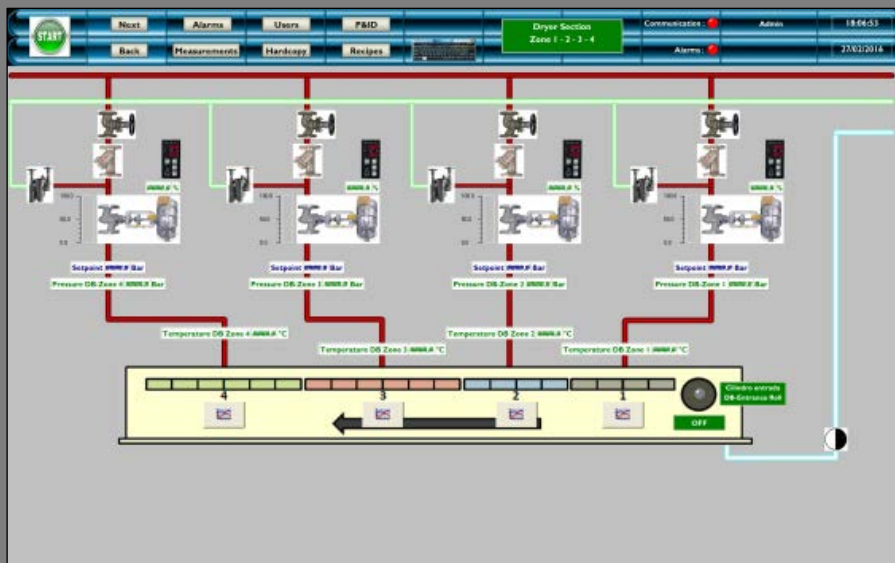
START

Next
Alarms
Users
P&ID
Back
Measurements
Hardcopy
Recipes

Dryer Section
Zone 1 - 2 - 3 - 4

Communication :
Admin
18:06:53
Alarms :
27/02/2016

####.# %
####.# %
####.# %
####.# %

100.0
50.0
0.0

100.0
50.0
0.0

100.0
50.0
0.0

100.0
50.0
0.0

Setpoint ####.# Bar
Pressure DB-Zone 4 ####.# Bar

Setpoint ####.# Bar
Pressure DB-Zone 3 ####.# Bar

Setpoint ####.# Bar
Pressure DB-Zone 2 ####.# Bar

Setpoint ####.# Bar
Pressure DB-Zone 1 ####.# Bar

Temperature DB Zone 4 ####.# °C
Temperature DB Zone 3 ####.# °C
Temperature DB Zone 2 ####.# °C
Temperature DB Zone 1 ####.# °C

4
3
2
1

Cilindro entrada
DB-Entrance Roll
OFF